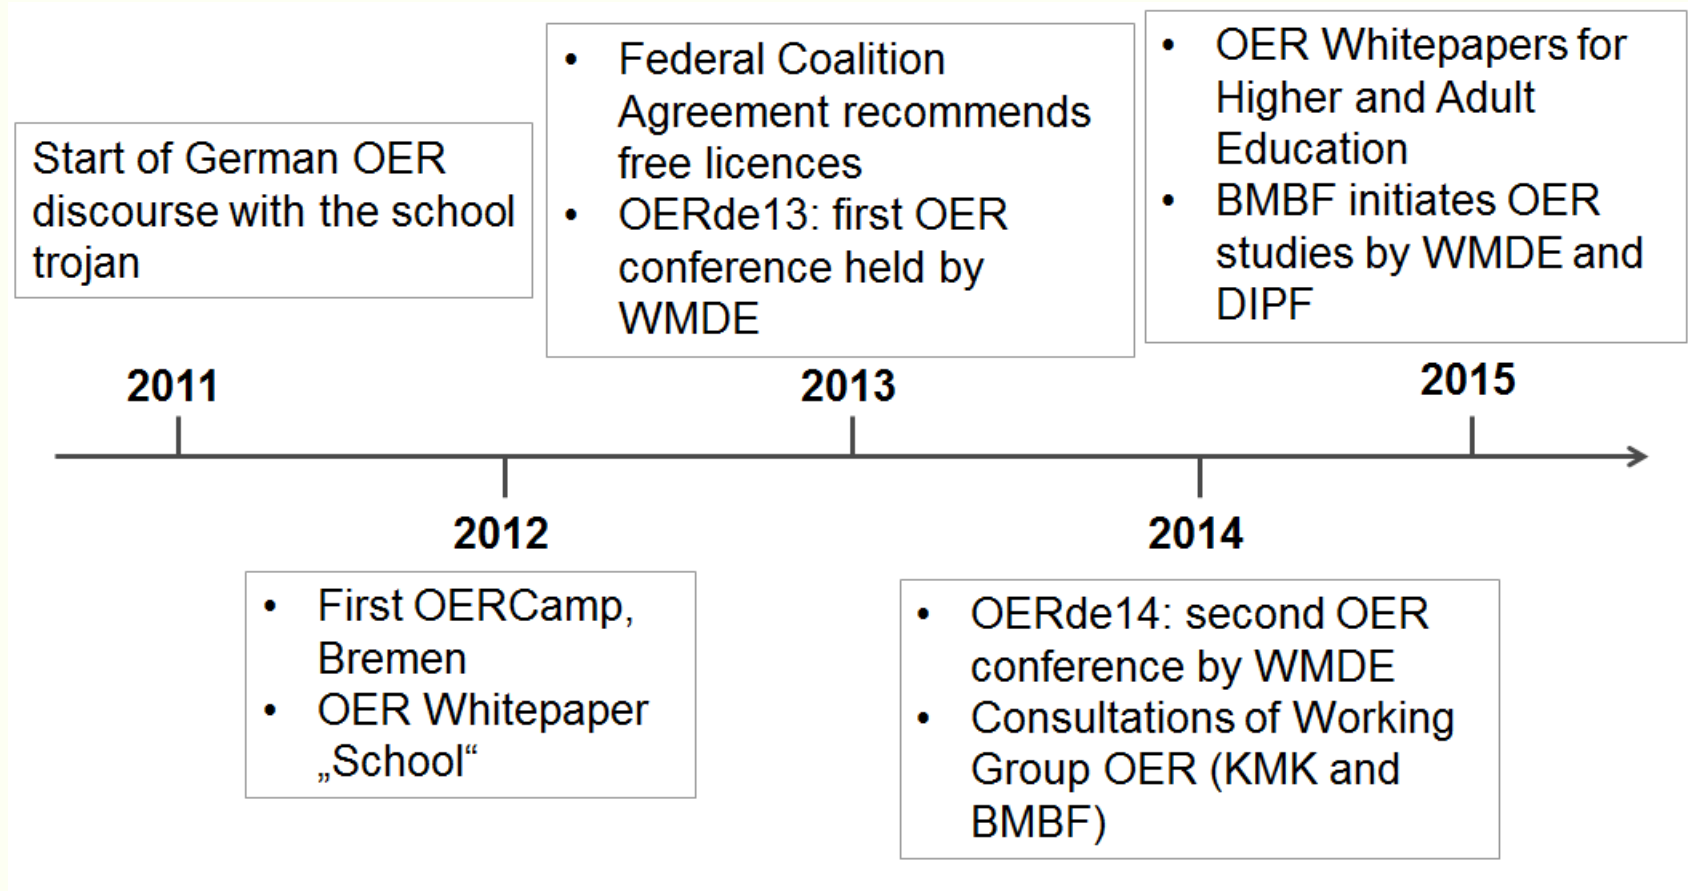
Start of German OER discourse with the school trojan

2011

• First OERCamp, Bremen
• OER Whitepaper „School“

2012

• Federal Coalition Agreement recommends free licences
• OERde13: first OER conference held by WMDE

2013

• OERde14: second OER conference by WMDE
• Consultations of Working Group OER (KMK and BMBF)

2014

• OER Whitepapers for Higher and Adult Education
• BMBF initiates OER studies by WMDE and DIPF

2015